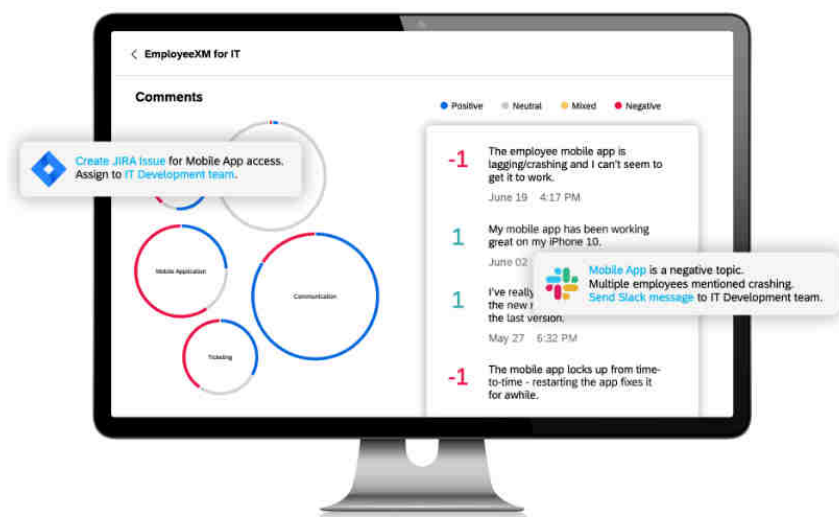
< EmployeeXM for IT

Comments

Positive Neutral Mixed Negative

Create JIRA Issue for Mobile App access. Assign to IT Development team.

Mobile Application

Communication

Ticketing

-1 The employee mobile app is lagging/crashing and I can't seem to get it to work.
June 19 4:17 PM

1 My mobile app has been working great on my iPhone 10.
June 02

Mobile App is a negative topic. Multiple employees mentioned crashing. Send Slack message to IT Development team.

1 I've really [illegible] the new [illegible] the last version.
May 27 6:32 PM

-1 The mobile app locks up from time-to-time - restarting the app fixes it for awhile.